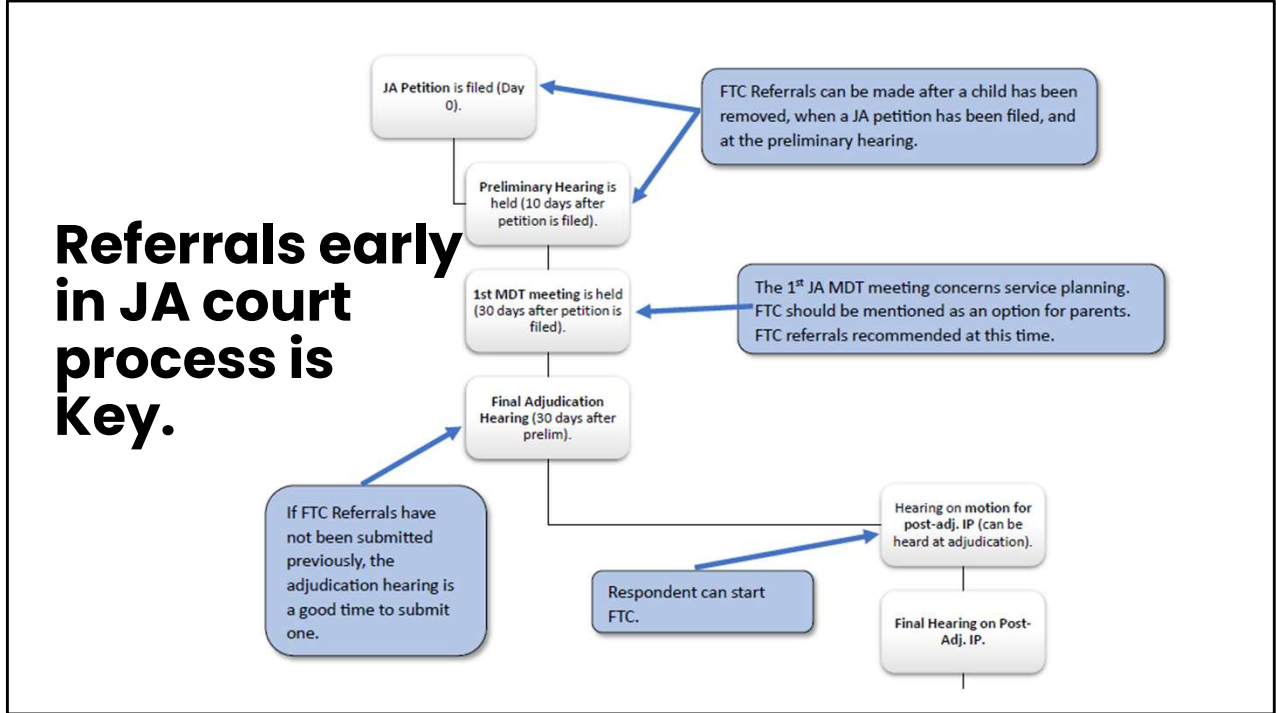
Referrals early in JA court process is Key.

JA Petition is filed (Day 0).

FTC Referrals can be made after a child has been removed, when a JA petition has been filed, and at the preliminary hearing.

Preliminary Hearing is held (10 days after petition is filed).

1st MDT meeting is held (30 days after petition is filed).

The 1$^{st}$ JA MDT meeting concerns service planning. FTC should be mentioned as an option for parents. FTC referrals recommended at this time.

Final Adjudication Hearing (30 days after prelim).

If FTC Referrals have not been submitted previously, the adjudication hearing is a good time to submit one.

Hearing on motion for post-adj. IP (can be heard at adjudication).

Respondent can start FTC.

Final Hearing on Post-Adj. IP.